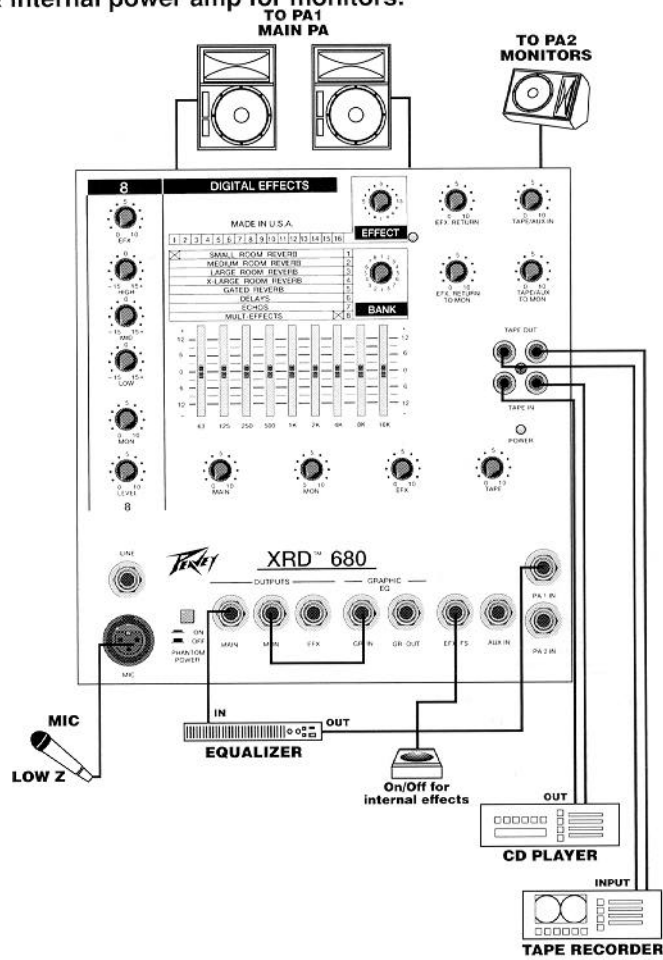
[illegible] internal power amp for monitors.

TO PA1
MAIN PA

TO PA2
MONITORS

8

DIGITAL EFFECTS

EFX

HIGH

MID

LOW

MON

LEVEL

8

MADE IN U.S.A.

1 2 3 4 5 6 7 8 9 10 11 12 13 14 15 16

EFFECT

| | SMALL ROOM REVERB | 1 |
|---|---|---|
| | MEDIUM ROOM REVERB | 2 |
| | LARGE ROOM REVERB | 3 |
| | X-LARGE ROOM REVERB | 4 |
| | GATED REVERB | 5 |
| | DELAYS | 6 |
| | ECHOS | 7 |
| | MULT. EFFECTS | 8 |

BANK

EFX RETURN

TAPE/AUX IN

EFX RETURN TO MON

TAPE/AUX TO MON

63 125 250 500 1K 2K 4K 8K 16K

TAPE OUT

TAPE IN

POWER

MAIN

MON

EFX

TAPE

LINE

Peavey

XRD™ 680

OUTPUTS

GRAPHIC EQ

ON
OFF
PHANTOM POWER

MIC

MAIN

MON

EFX

GR IN

GR OUT

EFX FS

AUX IN

PA 1 IN

PA 2 IN

MIC

LOW Z

IN

OUT

EQUALIZER

On/Off for internal effects

OUT

CD PLAYER

INPUT

TAPE RECORDER